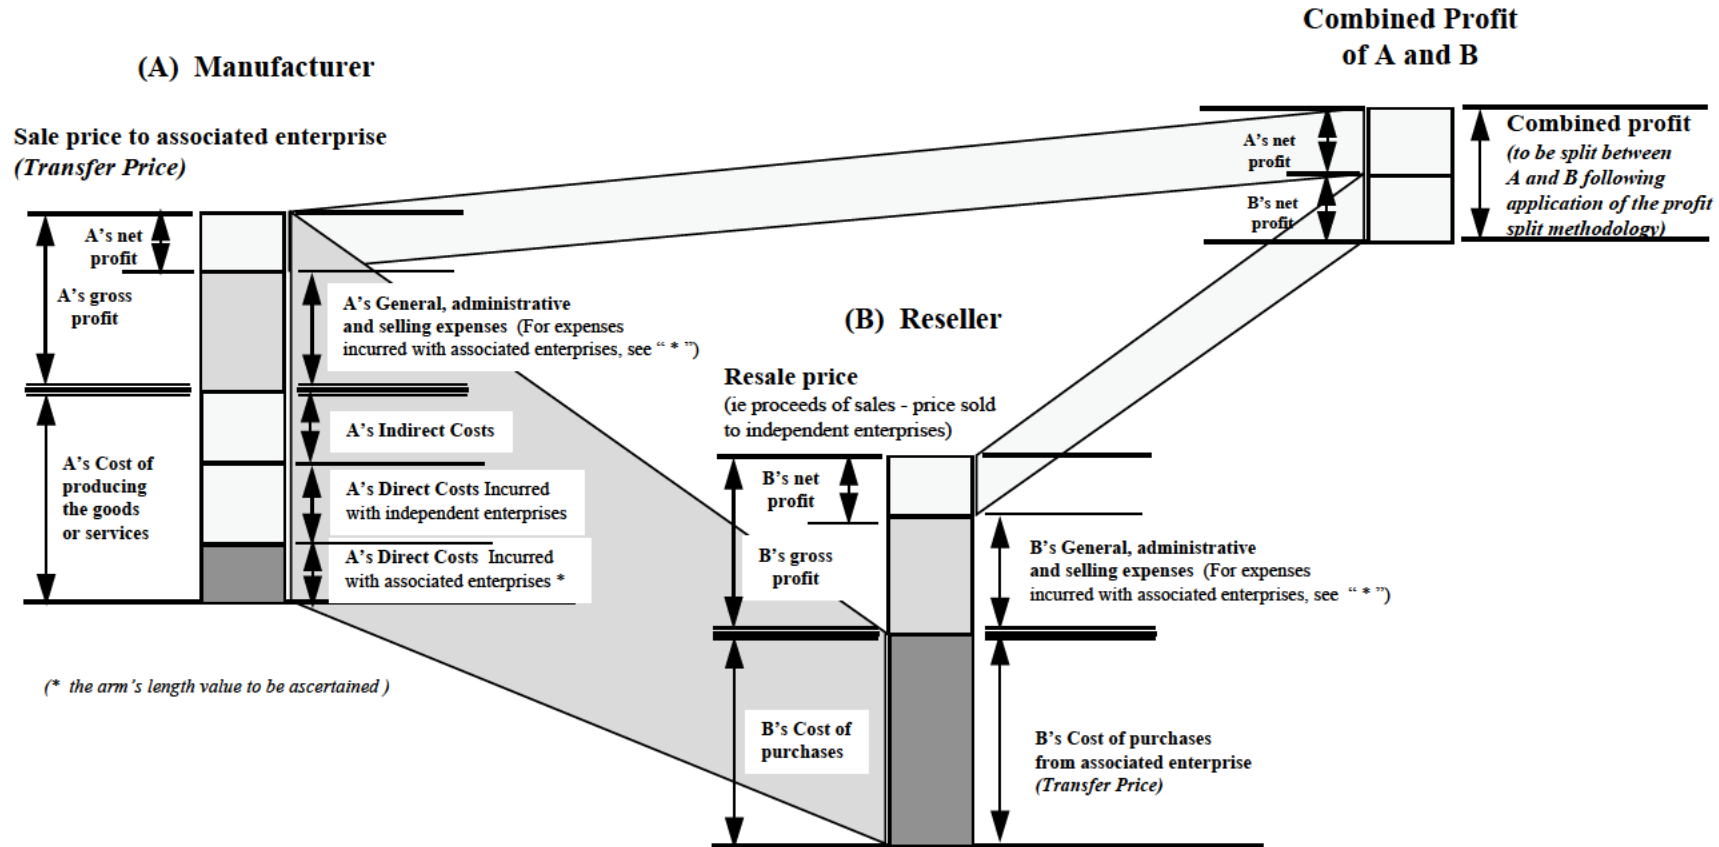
(A) Manufacturer

Sale price to associated enterprise
(Transfer Price)

A's net profit

A's gross profit

A's Cost of producing the goods or services

A's General, administrative and selling expenses (For expenses incurred with associated enterprises, see " * ")

A's Indirect Costs

A's Direct Costs Incurred with independent enterprises

A's Direct Costs Incurred with associated enterprises *

(* the arm's length value to be ascertained )

Combined Profit of A and B

A's net profit

B's net profit

Combined profit
(to be split between A and B following application of the profit split methodology)

(B) Reseller

Resale price
(ie proceeds of sales - price sold to independent enterprises)

B's net profit

B's gross profit

B's Cost of purchases

B's General, administrative and selling expenses (For expenses incurred with associated enterprises, see " * ")

B's Cost of purchases from associated enterprise
(Transfer Price)